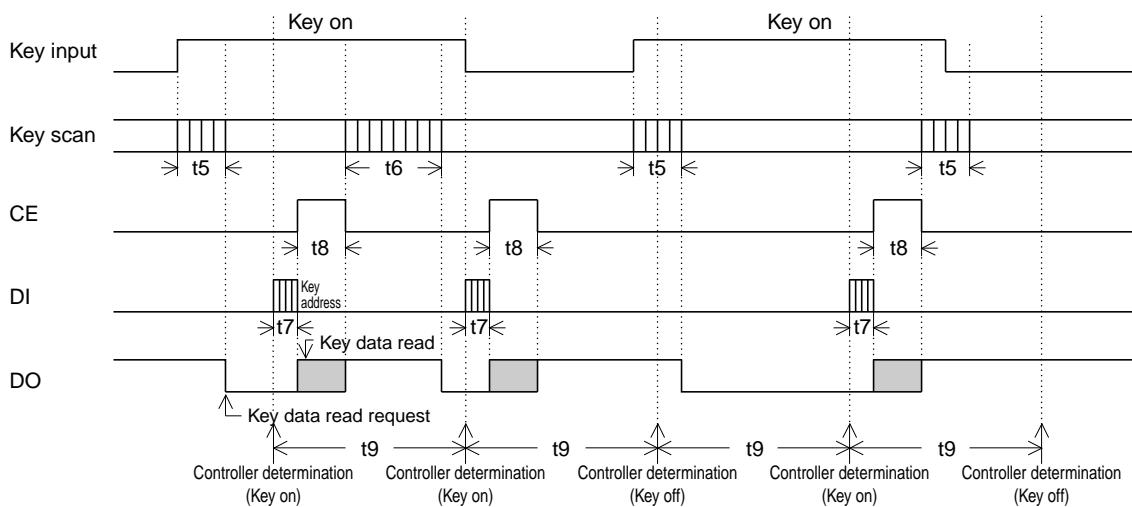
Key on

Key on

Key input

Key scan

t5

t6

t5

t5

CE

t8

t8

t8

DI

Key address

t7

t7

t7

Key data read

DO

Key data read request

t9

t9

t9

t9

Controller determination (Key on)

Controller determination (Key on)

Controller determination (Key off)

Controller determination (Key on)

Controller determination (Key off)